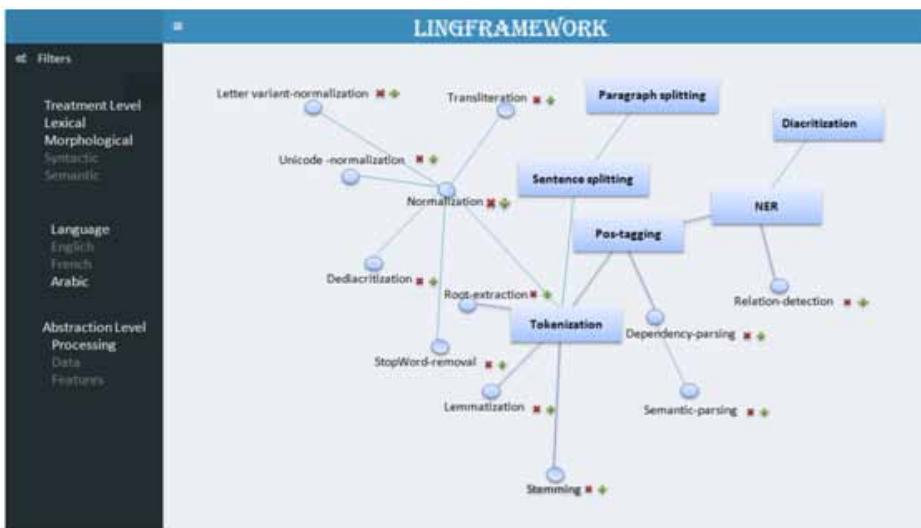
≡ LINGFRAMEWORK

Filters

Treatment Level
Lexical
Morphological
Syntactic
Semantic

Language
Englich
French
Arabic

Abstraction Level
Processing
Data
Features

Letter variant-normalization

Transliteration

Paragraph splitting

Diacritization

Unicode -normalization

Sentence splitting

Normalization

NER

Pos-tagging

Dediacritization

Root-extraction

Relation-detection

Tokenization

Dependency-parsing

StopWord-removal

Lemmatization

Semantic-parsing

Stemming